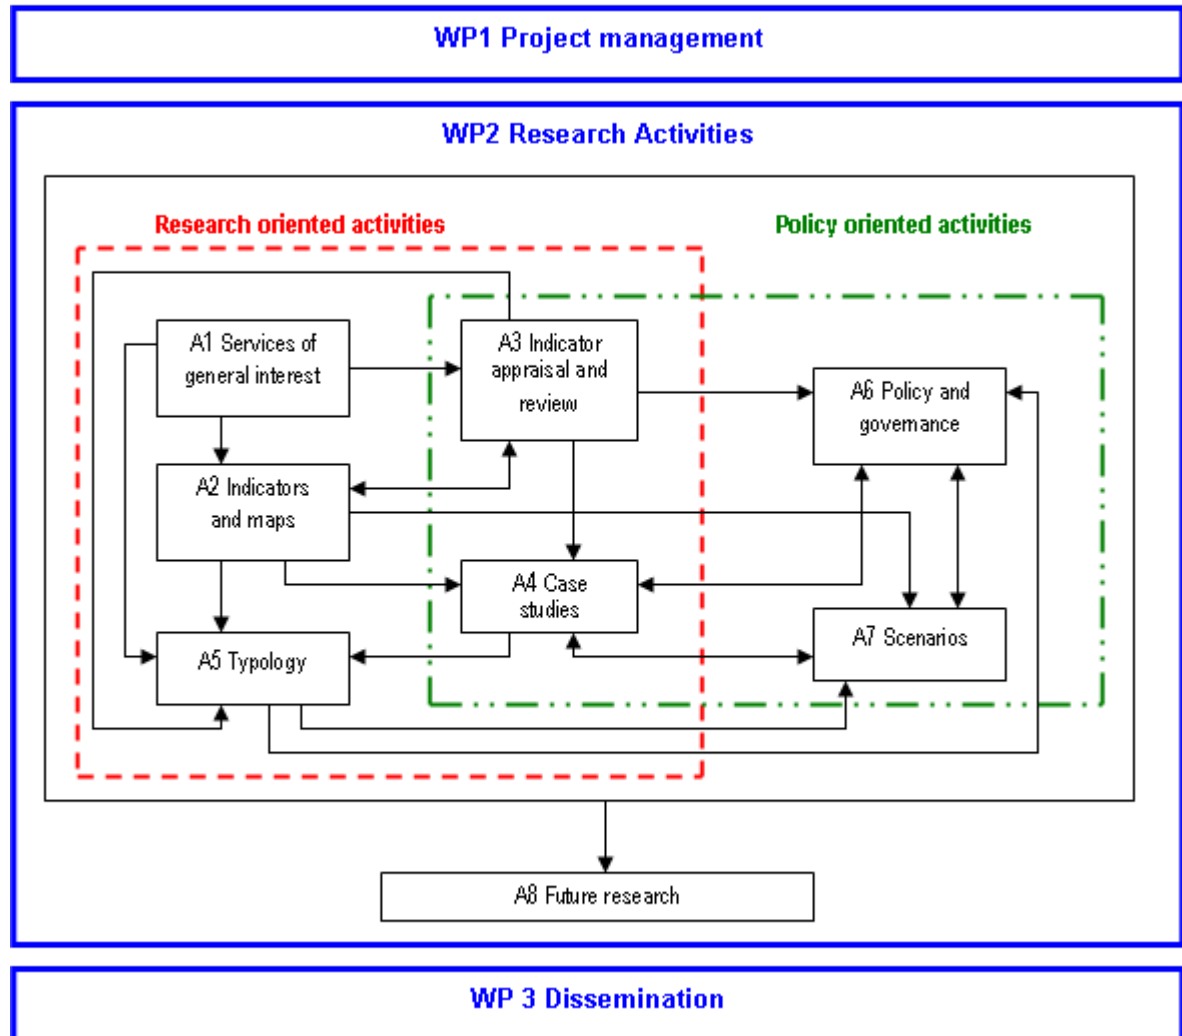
WP1 Project management

WP2 Research Activities

Research oriented activities

Policy oriented activities

A1 Services of general interest

A3 Indicator appraisal and review

A6 Policy and governance

A2 Indicators and maps

A4 Case studies

A7 Scenarios

A5 Typology

A8 Future research

WP 3 Dissemination